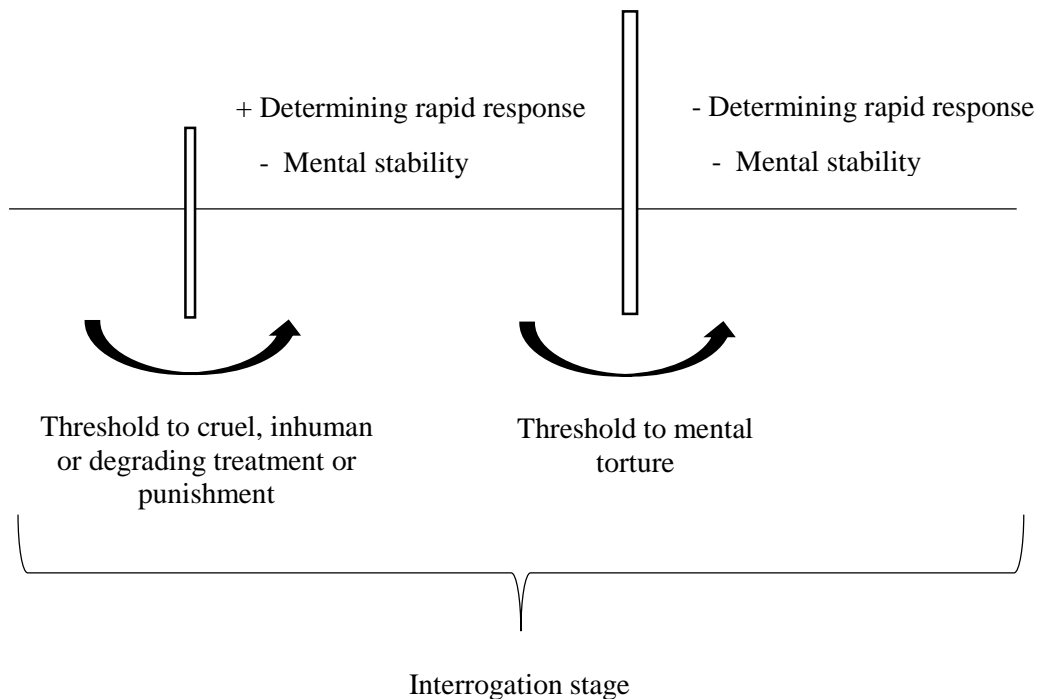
+ Determining rapid response
- Mental stability

- Determining rapid response
- Mental stability

Threshold to cruel, inhuman or degrading treatment or punishment

Threshold to mental torture

Interrogation stage